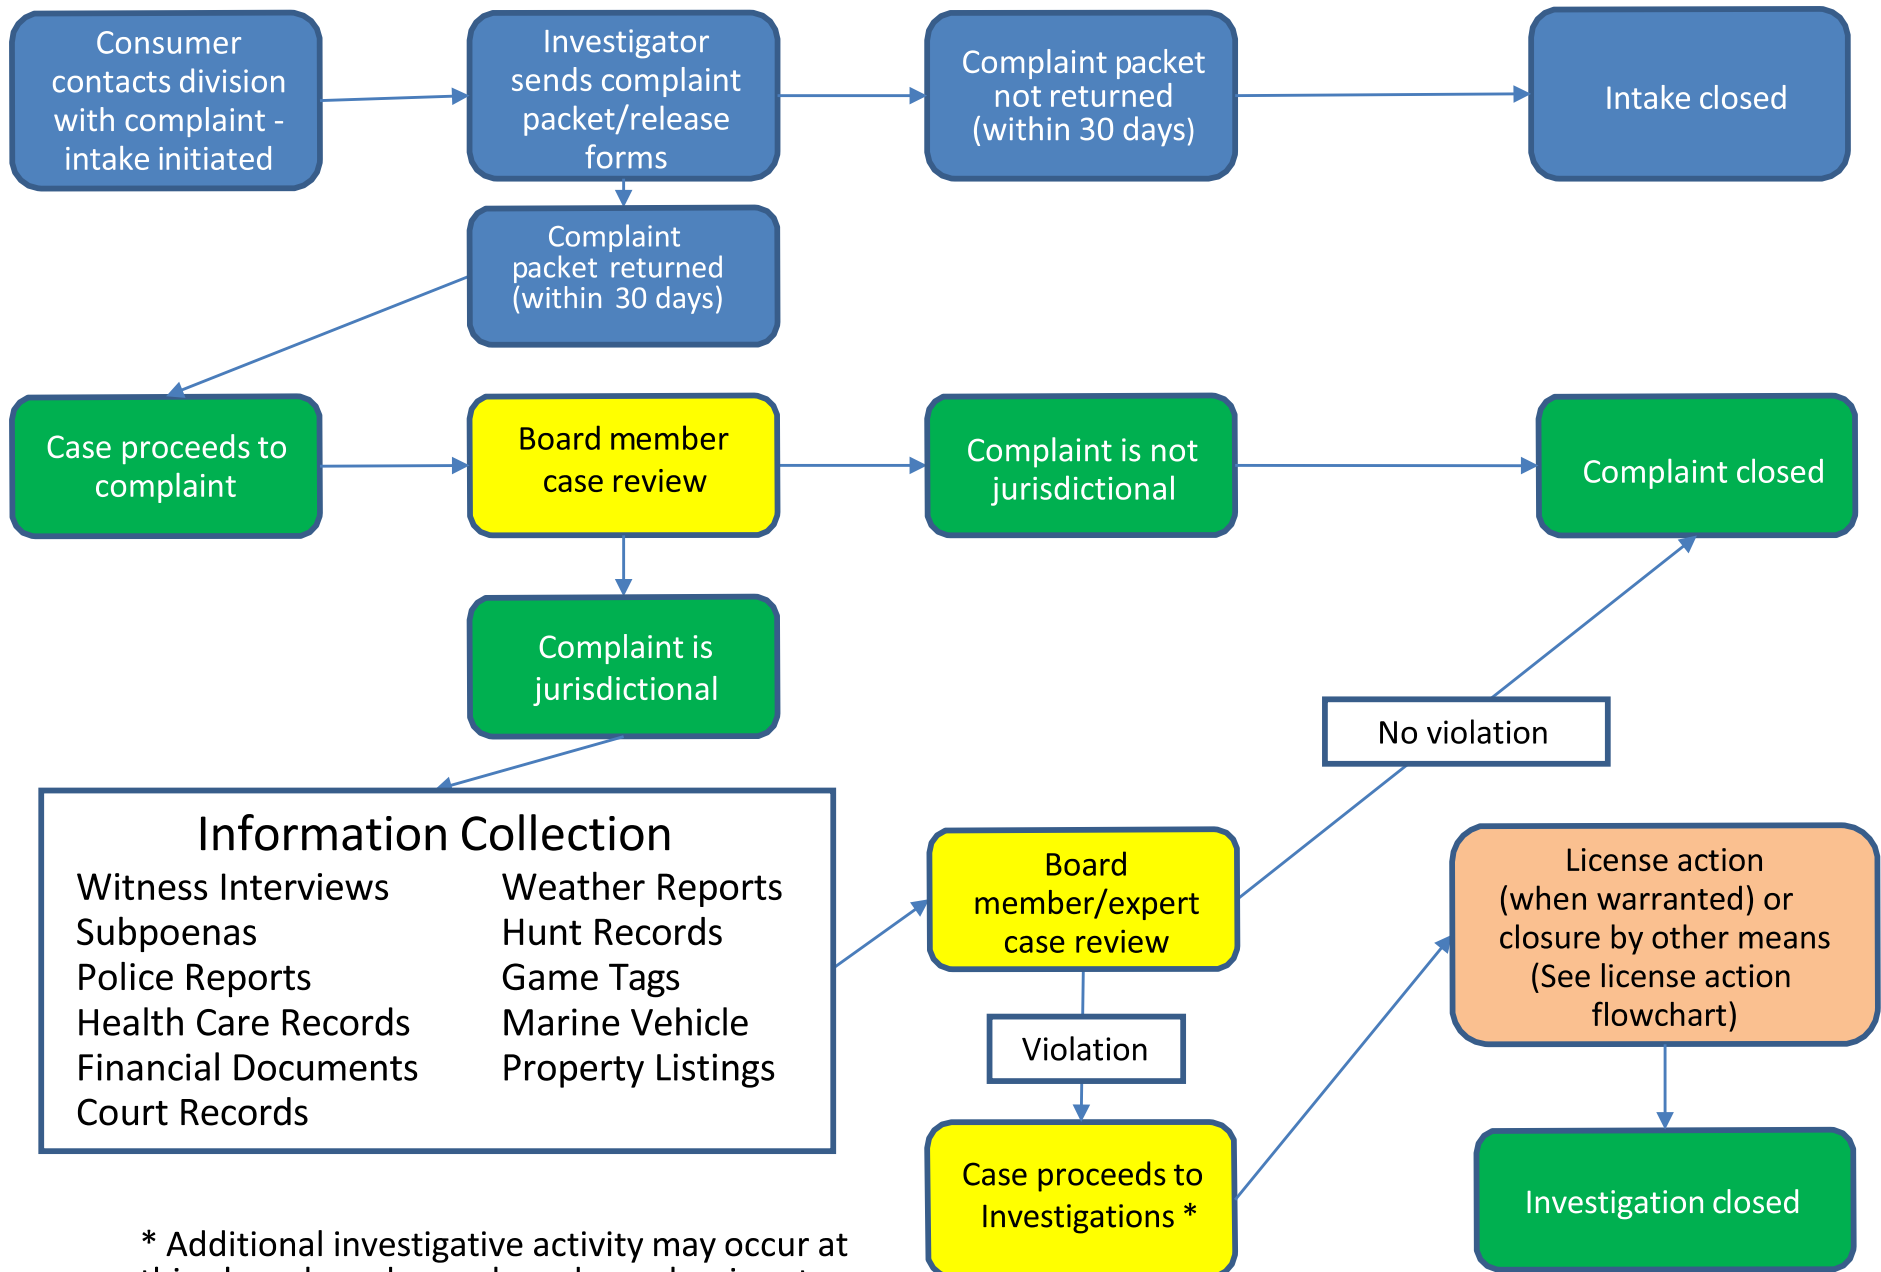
Consumer contacts division with complaint - intake initiated

Investigator sends complaint packet/release forms

Complaint packet not returned (within 30 days)

Intake closed

Complaint packet returned (within 30 days)

Case proceeds to complaint

Board member case review

Complaint is not jurisdictional

Complaint closed

Complaint is jurisdictional

No violation

Information Collection

Witness Interviews
Subpoenas
Police Reports
Health Care Records
Financial Documents
Court Records

Weather Reports
Hunt Records
Game Tags
Marine Vehicle
Property Listings

Board member/expert case review

License action (when warranted) or closure by other means (See license action flowchart)

Violation

Case proceeds to Investigations *

Investigation closed

* Additional investigative activity may occur at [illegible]